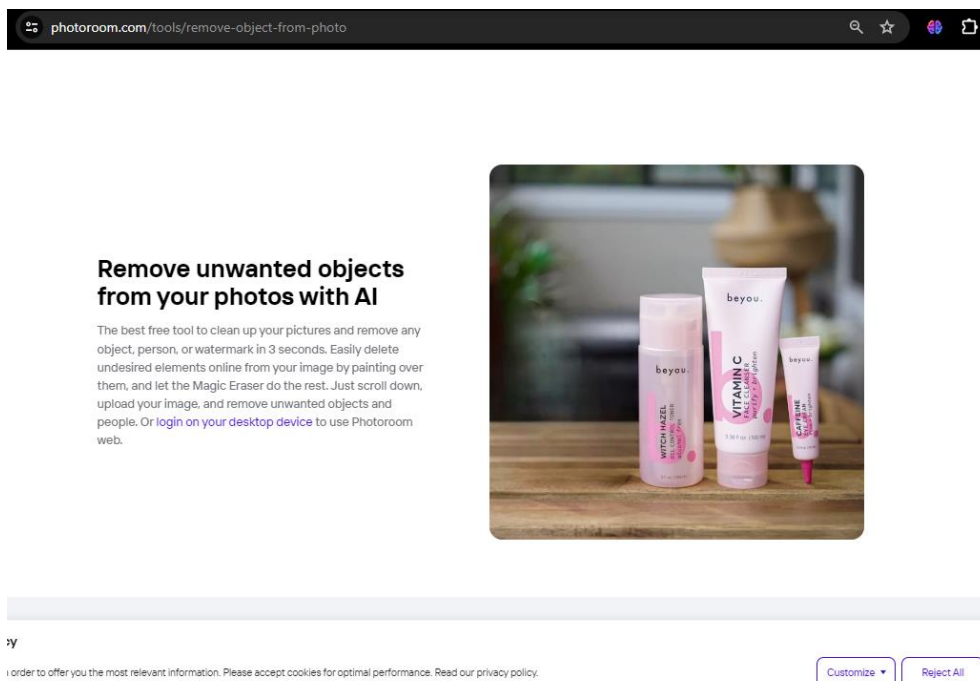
photoroom.com/tools/remove-object-from-photo

Remove unwanted objects from your photos with AI

The best free tool to clean up your pictures and remove any object, person, or watermark in 3 seconds. Easily delete undesired elements online from your image by painting over them, and let the Magic Eraser do the rest. Just scroll down, upload your image, and remove unwanted objects and people. Or login on your desktop device to use Photoroom web.

beyou.
WITCH HAZEL
beyou.
VITAMIN C
FACE CLEANSER
beyou.
CAFFEINE

:y
order to offer you the most relevant information. Please accept cookies for optimal performance. Read our privacy policy.

Customize ▾
Reject All